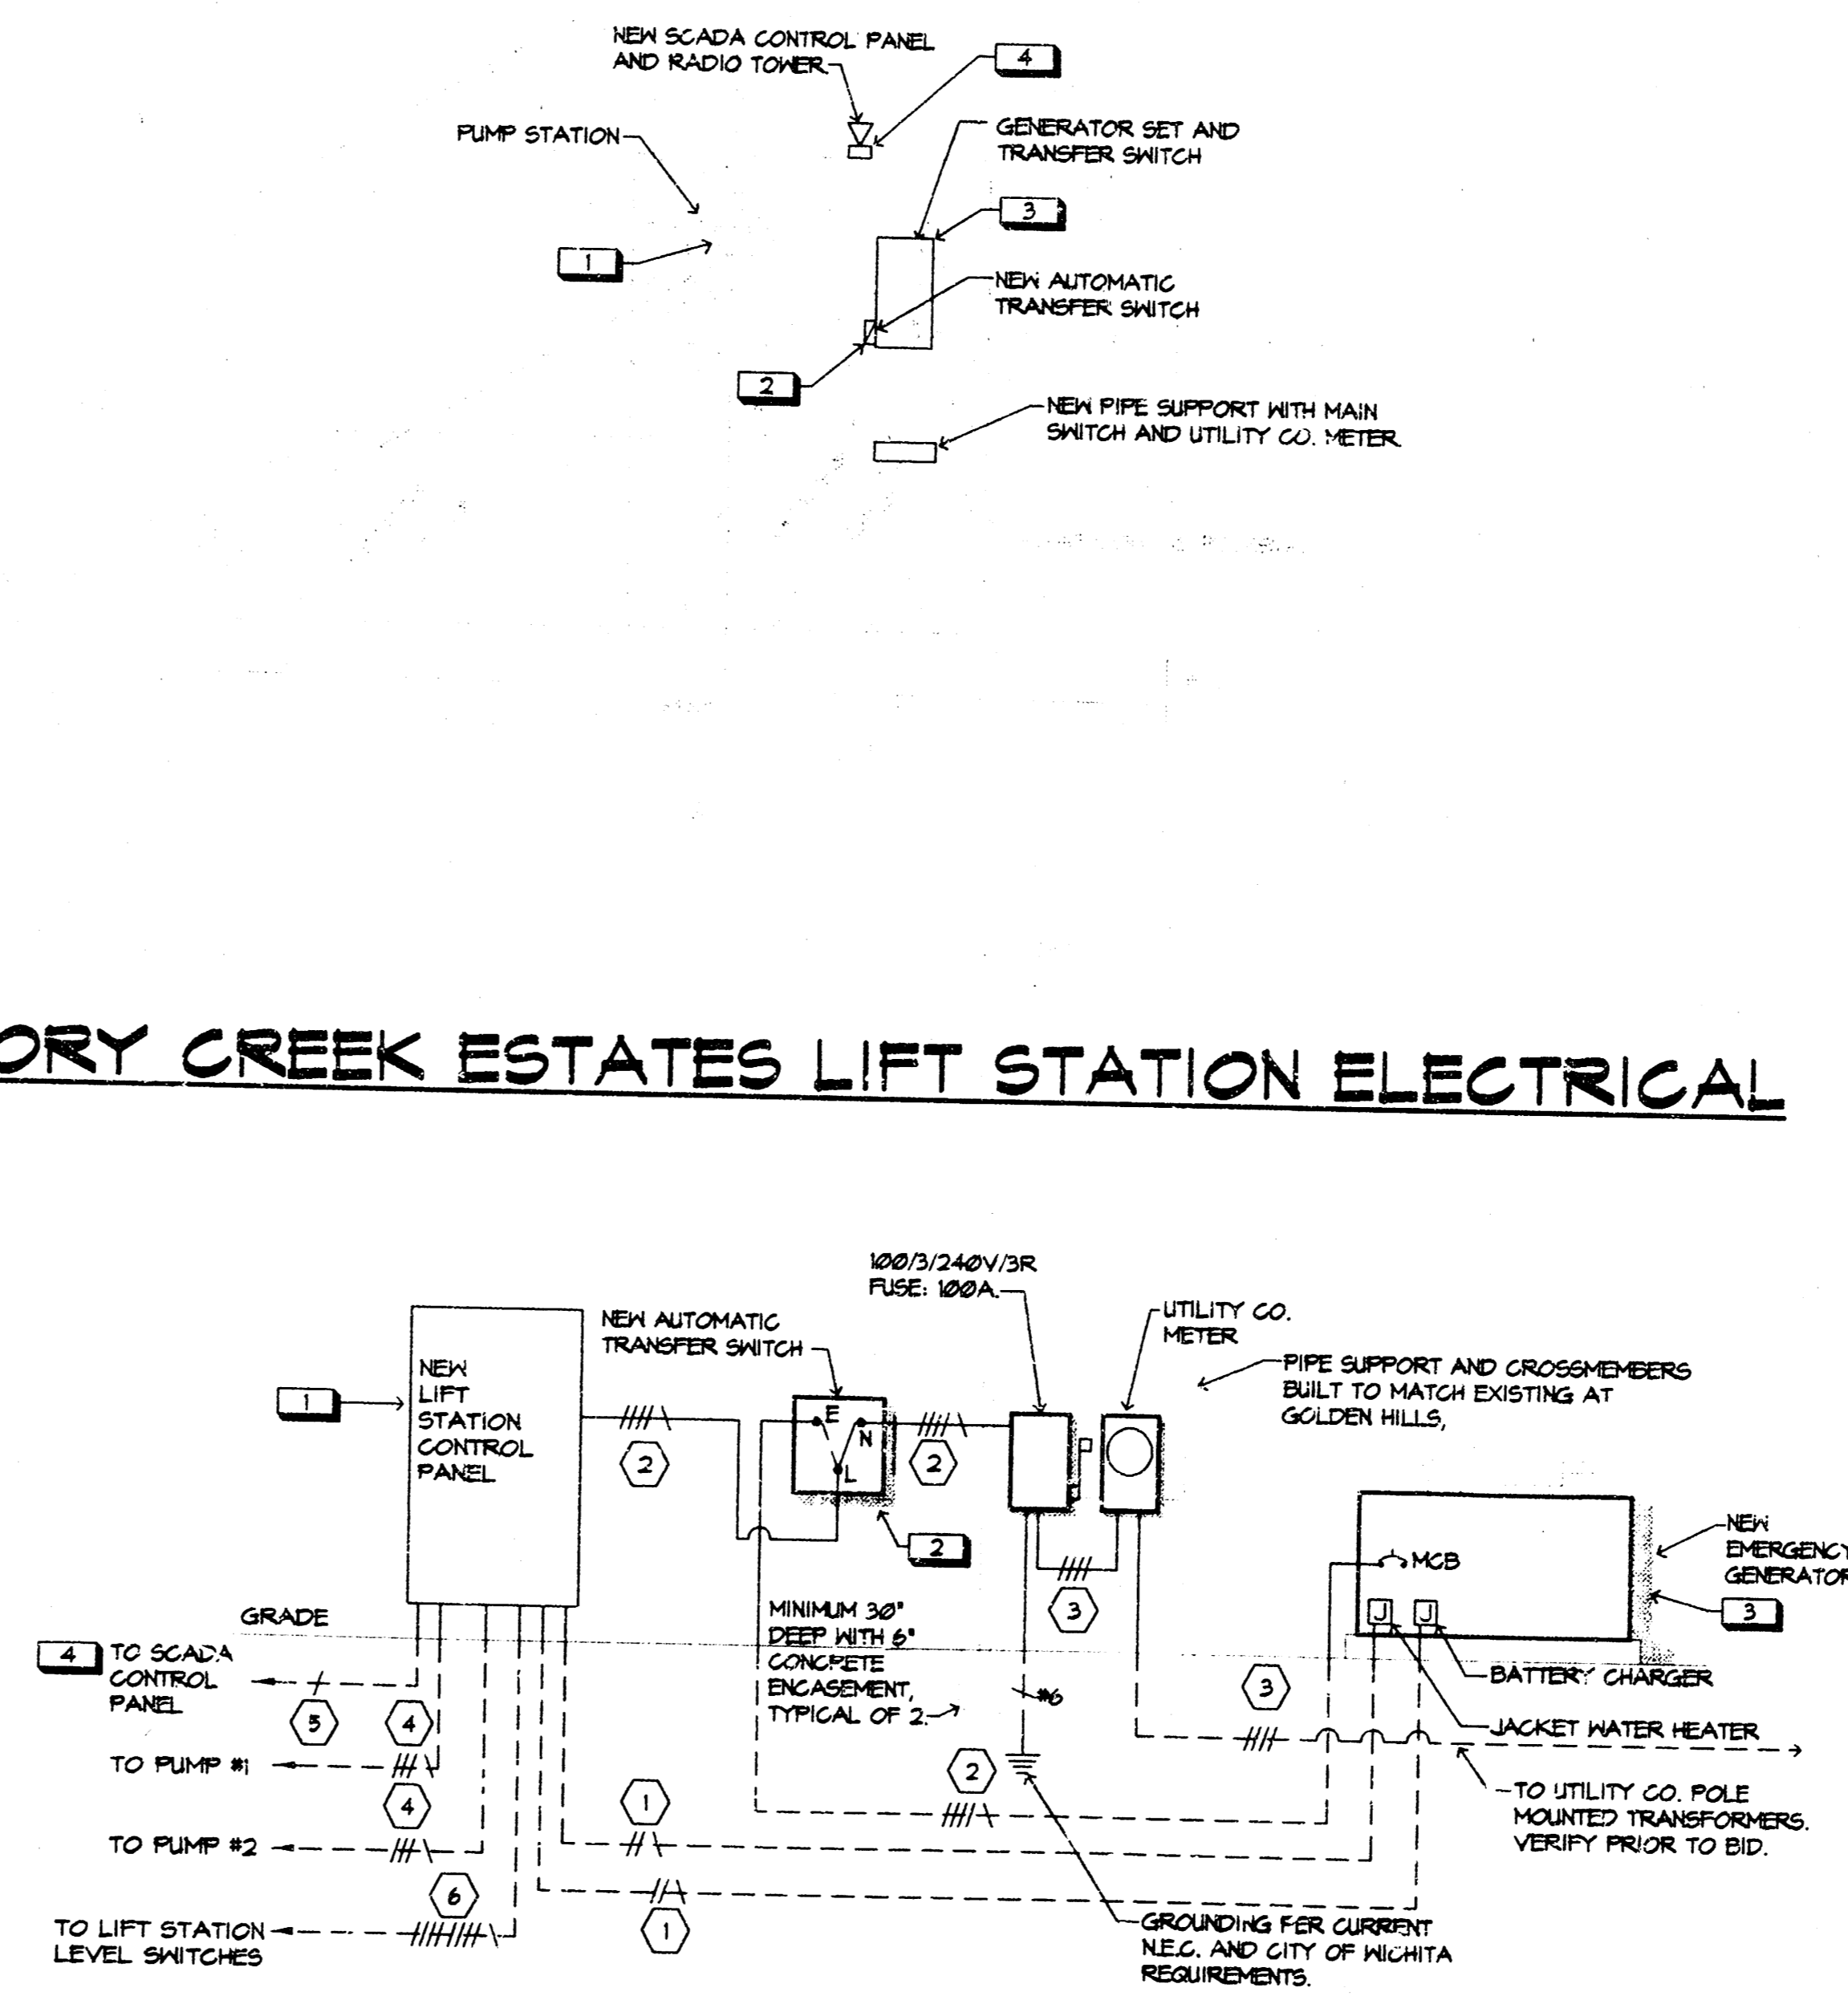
NEW SCADA CONTROL PANEL AND RADIO TOWER

4

PUMP STATION

GENERATOR SET AND TRANSFER SWITCH

3

1

NEW AUTOMATIC TRANSFER SWITCH

2

NEW PIPE SUPPORT WITH MAIN SWITCH AND UTILITY CO. METER

ORY CREEK ESTATES LIFT STATION ELECTRICAL

100/3/240V/3R FUSE: 100A.

UTILITY CO. METER

NEW AUTOMATIC TRANSFER SWITCH

PIPE SUPPORT AND CROSSMEMBERS BUILT TO MATCH EXISTING AT GOLDEN HILLS,

1

NEW LIFT STATION CONTROL PANEL

E

N

L

2

2

2

NEW EMERGENCY GENERATOR

MCB

3

3

J

J

GRADE

MINIMUM 30" DEEP WITH 6" CONCRETE ENCASEMENT, TYPICAL OF 2.

4

TO SCADA CONTROL PANEL

5

4

#6

3

BATTERY CHARGER

JACKET WATER HEATER

TO PUMP #1

4

2

TO UTILITY CO. POLE MOUNTED TRANSFORMERS. VERIFY PRIOR TO BID.

1

TO PUMP #2

6

TO LIFT STATION LEVEL SWITCHES

1

GROUNDING PER CURRENT N.E.C. AND CITY OF WICHITA REQUIREMENTS.